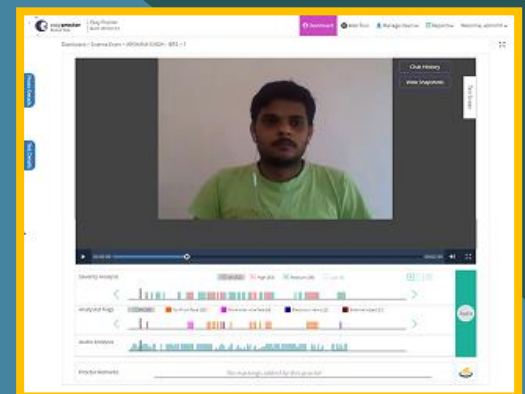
Dashboard | Web Proc | Manage Proctor | Reporting | Welcome, admin

Dashboard > Science Exam > APOORVA SINGH - BPS - 7

Chat History

View Snapshots

Test Details

Proctor Details

Test Details

Severity Analysis

Analyzed Flags

Audio Analysis

Proctor Remarks

No markings added by this proctor

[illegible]